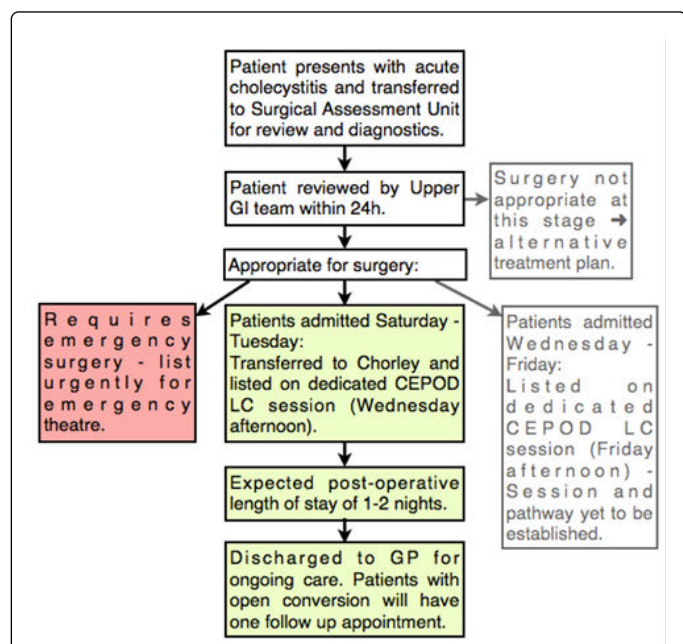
Patient presents with acute cholecystitis and transferred to Surgical Assessment Unit for review and diagnostics.

Patient reviewed by Upper GI team within 24h.

Surgery not appropriate at this stage ➜ alternative treatment plan.

Appropriate for surgery:

Requires emergency surgery - list urgently for emergency theatre.

Patients admitted Saturday - Tuesday: Transferred to Chorley and listed on dedicated CEPOD LC session (Wednesday afternoon).

Patients admitted Wednesday - Friday: Listed on dedicated CEPOD LC session (Friday afternoon) - Session and pathway yet to be established.

Expected post-operative length of stay of 1-2 nights.

Discharged to GP for ongoing care. Patients with open conversion will have one follow up appointment.